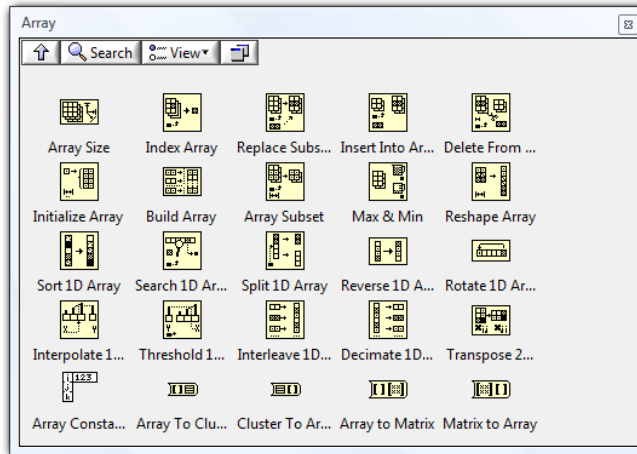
Array

Search View

Array Size
Index Array
Replace Subs...
Insert Into Ar...
Delete From ...
Initialize Array
Build Array
Array Subset
Max & Min
Reshape Array
Sort 1D Array
Search 1D Ar...
Split 1D Array
Reverse 1D A...
Rotate 1D Ar...
Interpolate 1...
Threshold 1...
Interleave 1D...
Decimate 1D...
Transpose 2...
Array Consta...
Array To Clu...
Cluster To Ar...
Array to Matrix
Matrix to Array